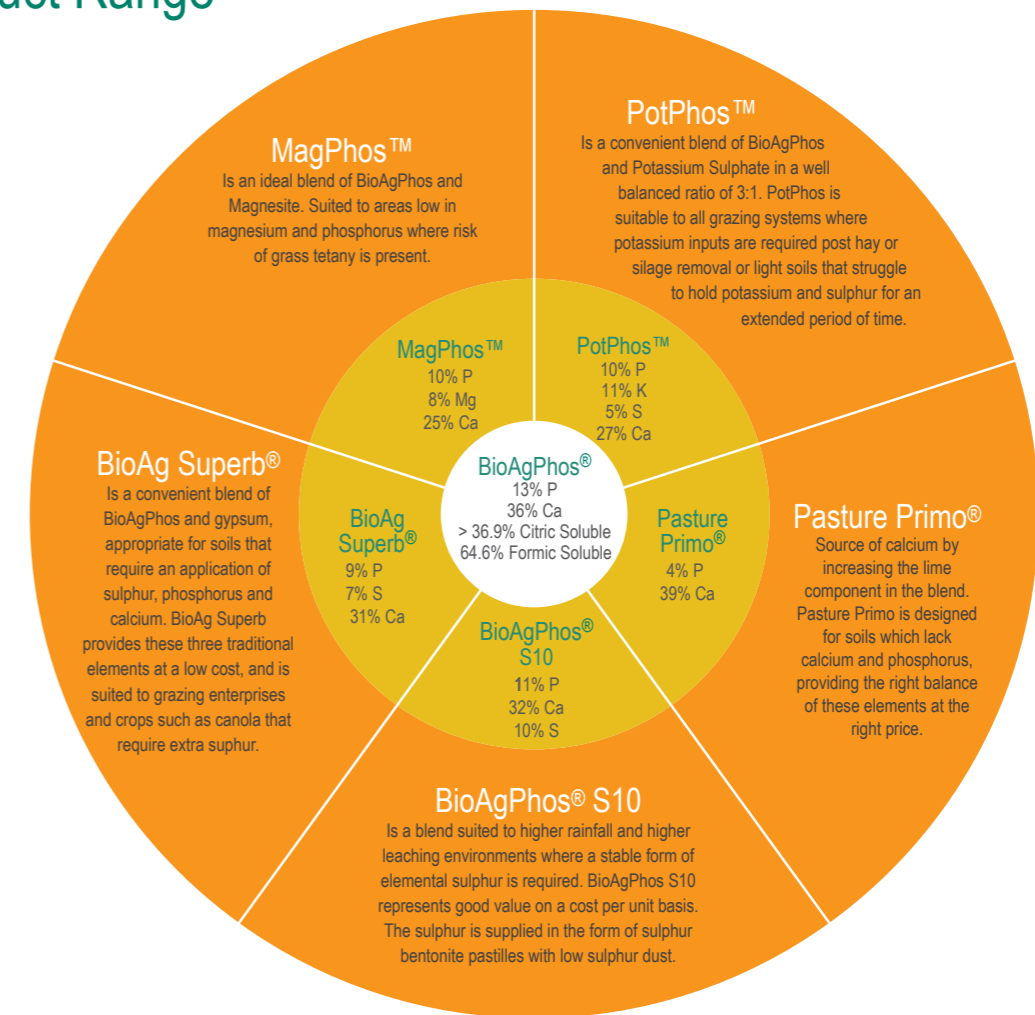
uct Range

MagPhos™
Is an ideal blend of BioAgPhos and Magnesite. Suited to areas low in magnesium and phosphorus where risk of grass tetany is present.

PotPhos™
Is a convenient blend of BioAgPhos and Potassium Sulphate in a well balanced ratio of 3:1. PotPhos is suitable to all grazing systems where potassium inputs are required post hay or silage removal or light soils that struggle to hold potassium and sulphur for an extended period of time.

BioAg Superb®
Is a convenient blend of BioAgPhos and gypsum, appropriate for soils that require an application of sulphur, phosphorus and calcium. BioAg Superb provides these three traditional elements at a low cost, and is suited to grazing enterprises and crops such as canola that require extra suphur.

Pasture Primo®
Source of calcium by increasing the lime component in the blend. Pasture Primo is designed for soils which lack calcium and phosphorus, providing the right balance of these elements at the right price.

MagPhos™
10% P
8% Mg
25% Ca

PotPhos™
10% P
11% K
5% S
27% Ca

BioAgPhos®
13% P
36% Ca
> 36.9% Citric Soluble
64.6% Formic Soluble

BioAg Superb®
9% P
7% S
31% Ca

Pasture Primo®
4% P
39% Ca

BioAgPhos® S10
11% P
32% Ca
10% S

BioAgPhos® S10
Is a blend suited to higher rainfall and higher leaching environments where a stable form of elemental sulphur is required. BioAgPhos S10 represents good value on a cost per unit basis. The sulphur is supplied in the form of sulphur bentonite pastilles with low sulphur dust.